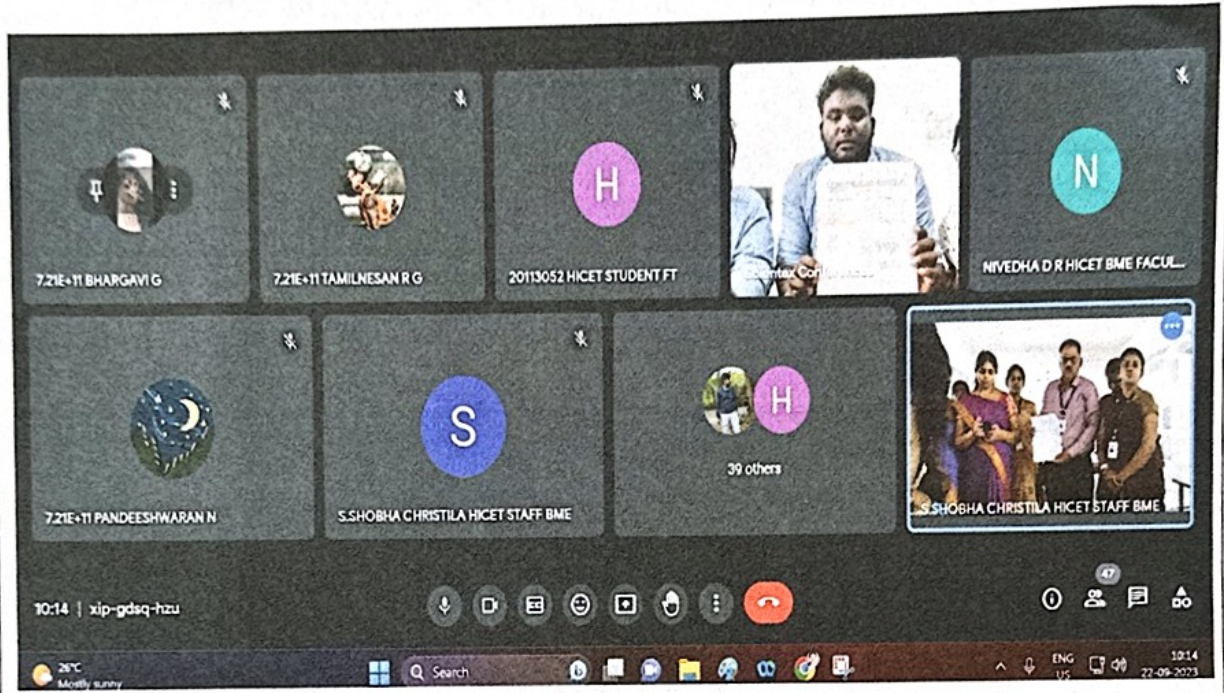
H

N

7.21E+11 BHARGAVI G

7.21E+11 TAMILNESAN R G

20113052 HICET STUDENT FT

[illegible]bontex Conference

NIVEDHA D R HICET BME FACUL...

S

H

39 others

7.21E+11 PANDEESHWARAN N

S.SHOBHA CHRISTILA HICET STAFF BME

S.SHOBHA CHRISTILA HICET STAFF BME

10:14 | xip-gdsq-hzu

47

26°C
Mostly sunny

Search

ENG
US

10:14
22-09-2023